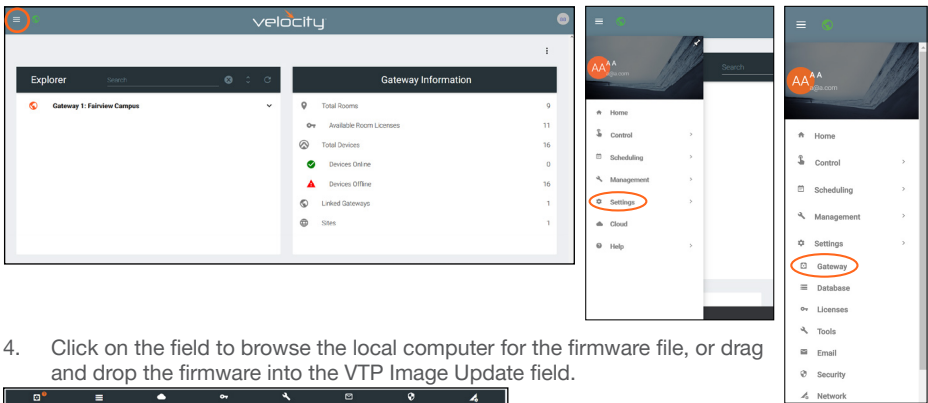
velocity

Explorer

Search

Gateway 1: Fairview Campus

Gateway Information

Total Rooms 9

Available Room Licenses 11

Total Devices 16

Devices Online 0

Devices Offline 16

Linked Gateways 1

Sites 1

AA A A
a@a.com

Search

Home
Control
Scheduling
Management
Settings
Cloud
Help

AA A A
a@a.com

Home
Control
Scheduling
Management
Settings
Gateway
Database
Licenses
Tools
Email
Security
Network

4. Click on the field to browse the local computer for the firmware file, or drag and drop the firmware into the VTP Image Update field.